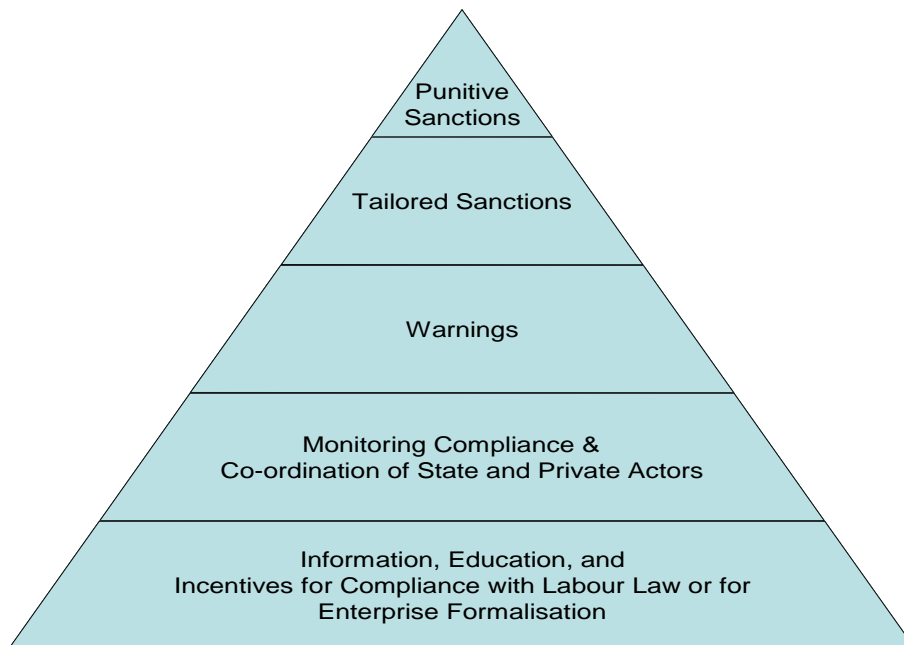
Punitive Sanctions

Tailored Sanctions

Warnings

Monitoring Compliance & Co-ordination of State and Private Actors

Information, Education, and Incentives for Compliance with Labour Law or for Enterprise Formalisation